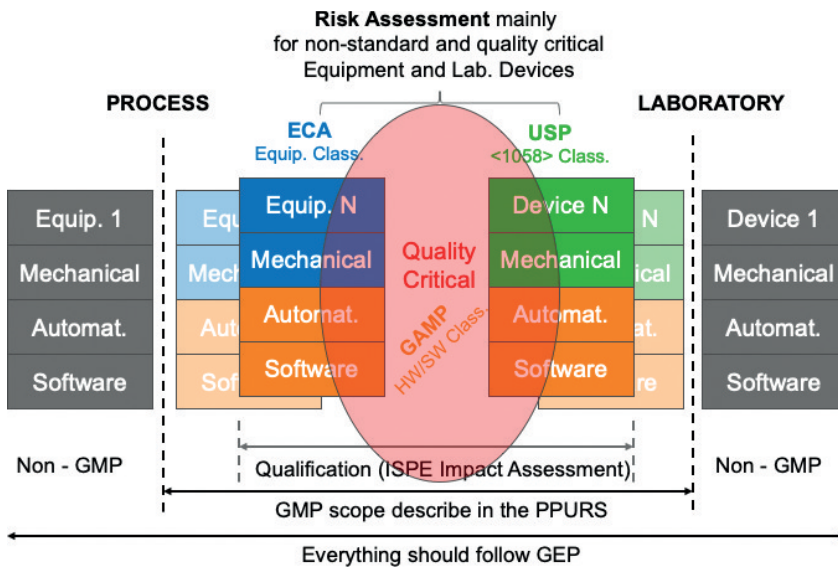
**Risk Assessment** mainly for non-standard and quality critical Equipment and Lab. Devices

PROCESS

LABORATORY

ECA
Equip. Class.

USP
<1058> Class.

| Equip. 1 |
|---|
| Mechanical |
| Automat. |
| Software |

| Equ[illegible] |
|---|
| Mech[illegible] |
| Auto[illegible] |
| Sof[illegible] |

| Equip. N |
|---|
| Mechanical |
| Automat. |
| Software |

Quality Critical

GAMP
HW/SW Class.

| Device N |
|---|
| Mechanical |
| Automat. |
| Software |

| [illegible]N |
|---|
| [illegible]ical |
| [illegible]at. |
| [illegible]re |

| Device 1 |
|---|
| Mechanical |
| Automat. |
| Software |

Non - GMP

Qualification (ISPE Impact Assessment)

Non - GMP

GMP scope describe in the PPURS

Everything should follow GEP